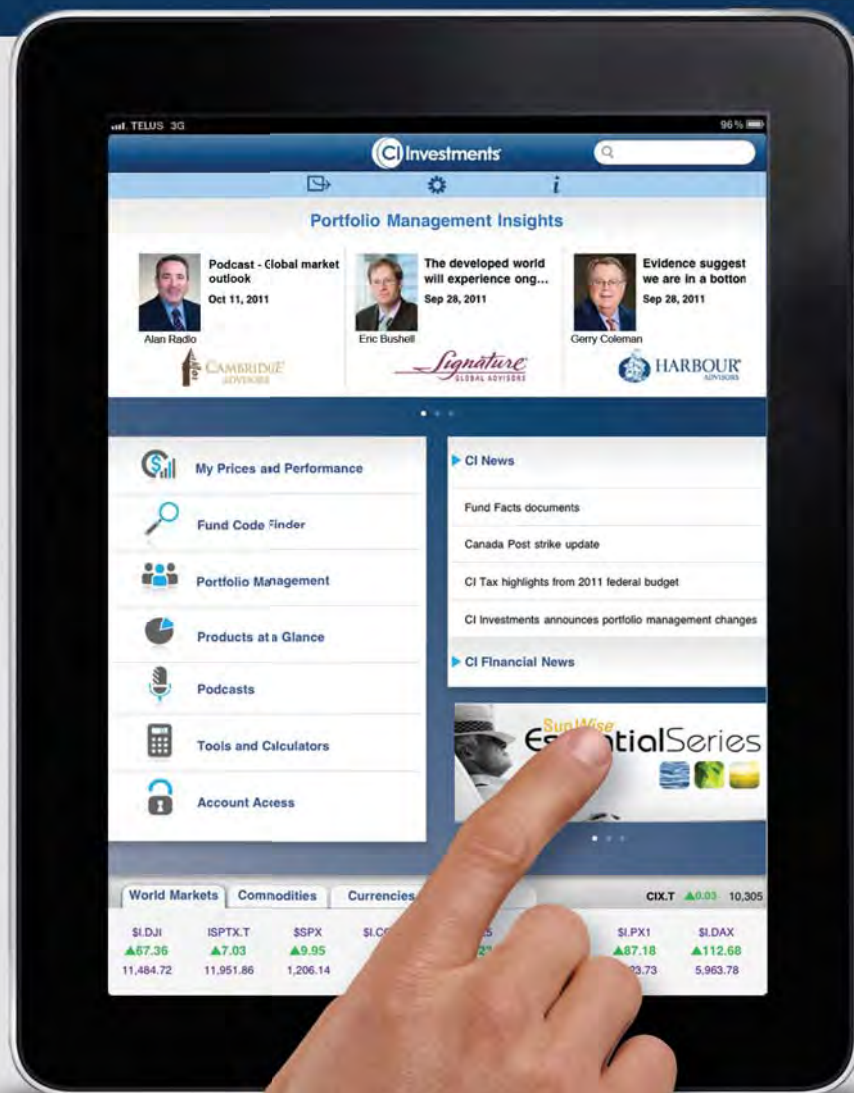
TELUS 3G

96%

CI Investments

Portfolio Management Insights

Podcast - Global market outlook
Oct 11, 2011
Alan Radio
CAMBRIDGE ADVISORS

The developed world will experience ong...
Sep 28, 2011
Eric Bushell
Signature GLOBAL ADVISORS

Evidence suggest we are in a botton
Sep 28, 2011
Gerry Coleman
HARBOUR ADVISORS

My Prices and Performance
Fund Code Finder
Portfolio Management
Products at a Glance
Podcasts
Tools and Calculators
Account Access

CI News
Fund Facts documents
Canada Post strike update
CI Tax highlights from 2011 federal budget
CI Investments announces portfolio management changes
CI Financial News

SunWise Es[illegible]tialSeries

World Markets | Commodities | Currencies

CIX.T ▲0.03 10,305

| $I.DJI | ISPTX.T | $SPX | $I.C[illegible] | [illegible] | $I.PX1 | $I.DAX |
|---|---|---|---|---|---|---|
| ▲67.36 | ▲7.03 | ▲9.95 | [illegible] | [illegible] | ▲87.18 | ▲112.68 |
| 11,484.72 | 11,951.86 | 1,206.14 | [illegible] | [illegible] | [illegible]3.73 | 5,963.78 |